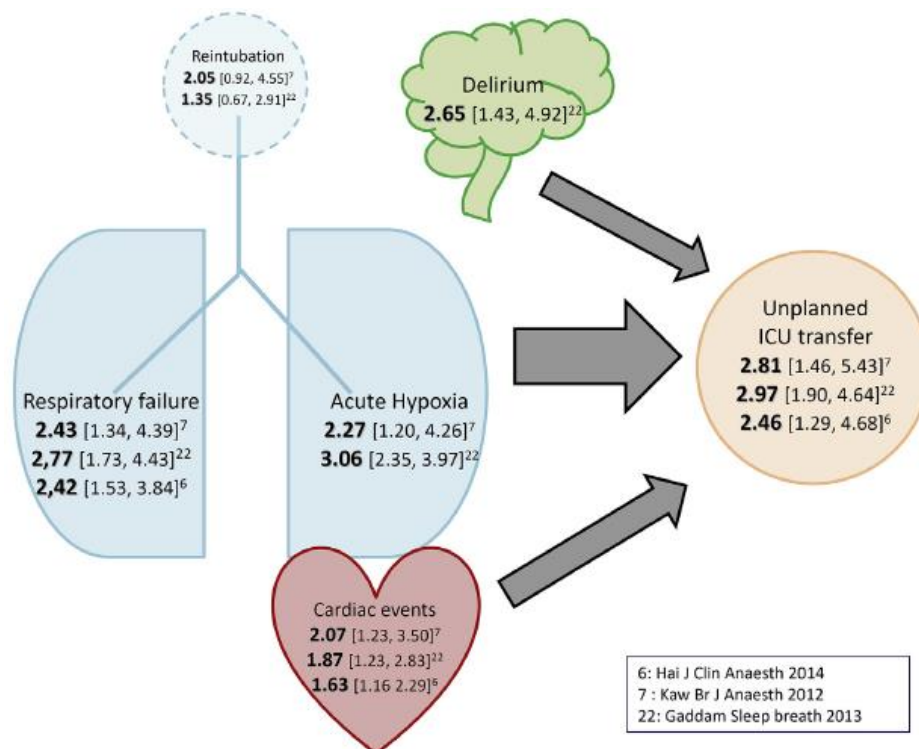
Reintubation
**2.05** [0.92, 4.55]$^7$
**1.35** [0.67, 2.91]$^{22}$

Delirium
**2.65** [1.43, 4.92]$^{22}$

Respiratory failure
**2.43** [1.34, 4.39]$^7$
**2,77** [1.73, 4.43]$^{22}$
**2,42** [1.53, 3.84]$^6$

Acute Hypoxia
**2.27** [1.20, 4.26]$^7$
**3.06** [2.35, 3.97]$^{22}$

Unplanned ICU transfer
**2.81** [1.46, 5.43]$^7$
**2.97** [1.90, 4.64]$^{22}$
**2.46** [1.29, 4.68]$^6$

Cardiac events
**2.07** [1.23, 3.50]$^7$
**1.87** [1.23, 2.83]$^{22}$
**1.63** [1.16 2.29]$^6$

6: Hai J Clin Anaesth 2014
7 : Kaw Br J Anaesth 2012
22: Gaddam Sleep breath 2013